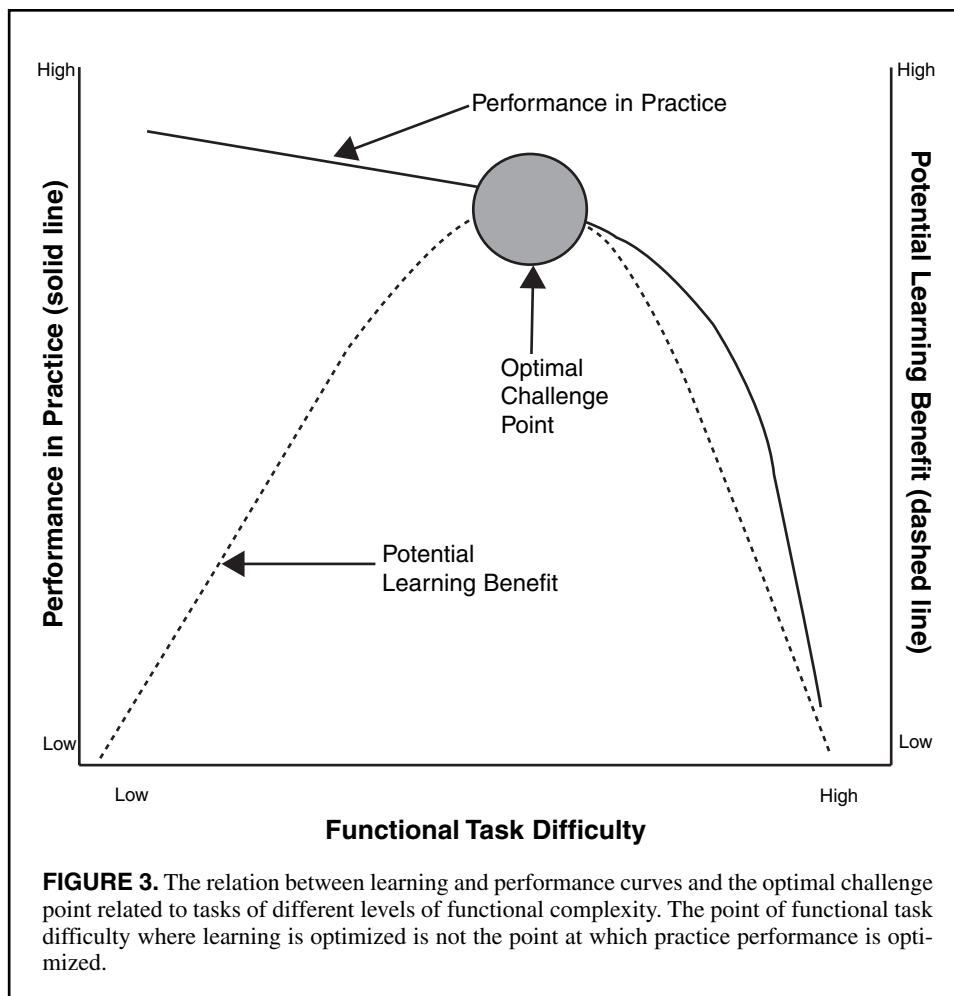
High

High

Performance in Practice

Performance in Practice (solid line)

Potential Learning Benefit (dashed line)

Optimal Challenge Point

Potential Learning Benefit

Low

Low

Low

High

Functional Task Difficulty

**FIGURE 3.** The relation between learning and performance curves and the optimal challenge point related to tasks of different levels of functional complexity. The point of functional task difficulty where learning is optimized is not the point at which practice performance is optimized.